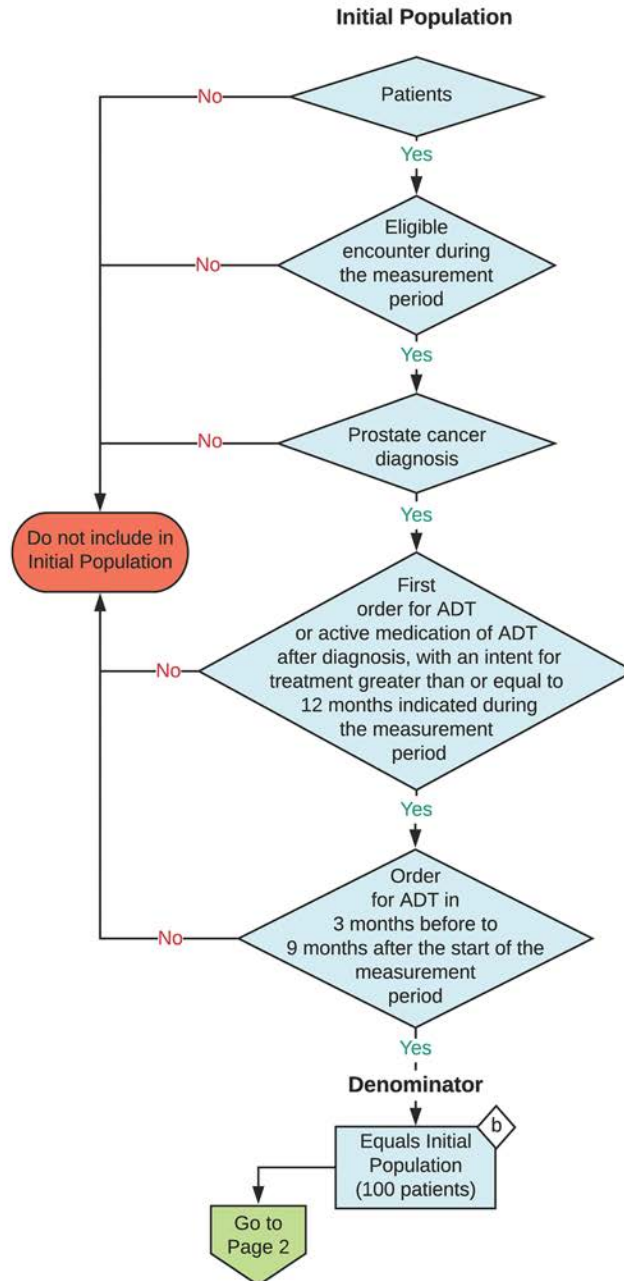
Initial Population

Patients

No

Yes

Eligible encounter during the measurement period

No

Yes

Prostate cancer diagnosis

No

Yes

Do not include in Initial Population

First order for ADT or active medication of ADT after diagnosis, with an intent for treatment greater than or equal to 12 months indicated during the measurement period

No

Yes

Order for ADT in 3 months before to 9 months after the start of the measurement period

No

Yes

Denominator

Equals Initial Population (100 patients)

b

Go to Page 2